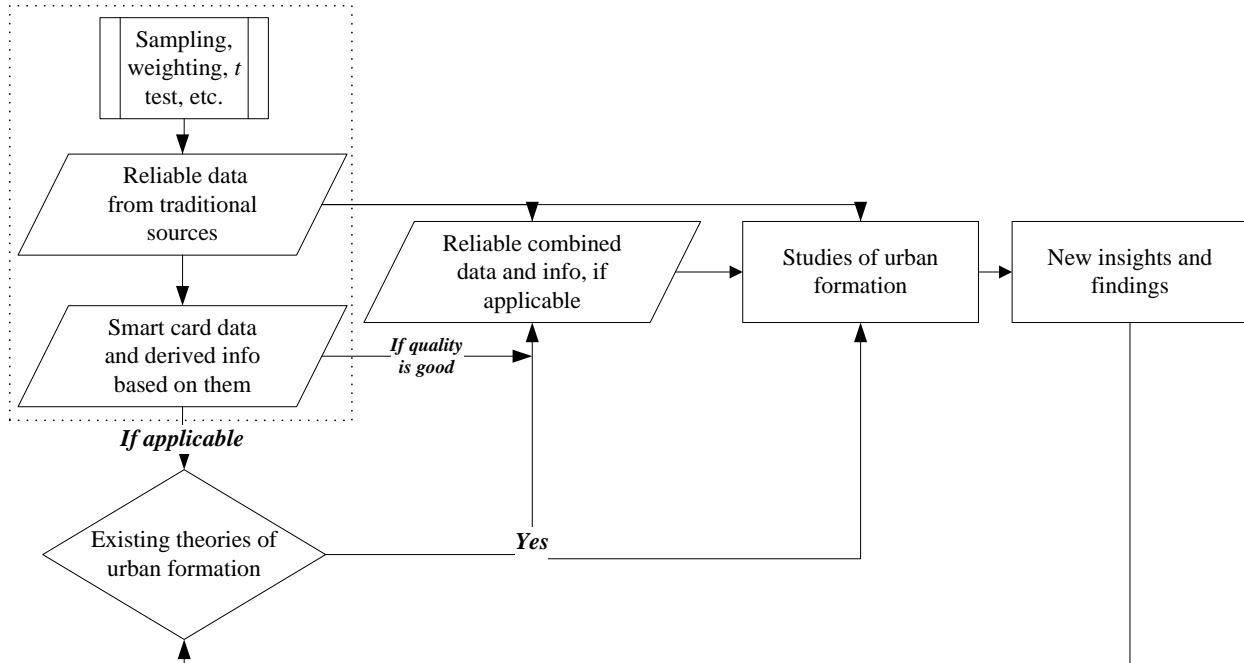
Sampling, weighting, $t$ test, etc.

Reliable data from traditional sources

Smart card data and derived info based on them

If applicable

Existing theories of urban formation

Reliable combined data and info, if applicable

If quality is good

Yes

Studies of urban formation

New insights and findings